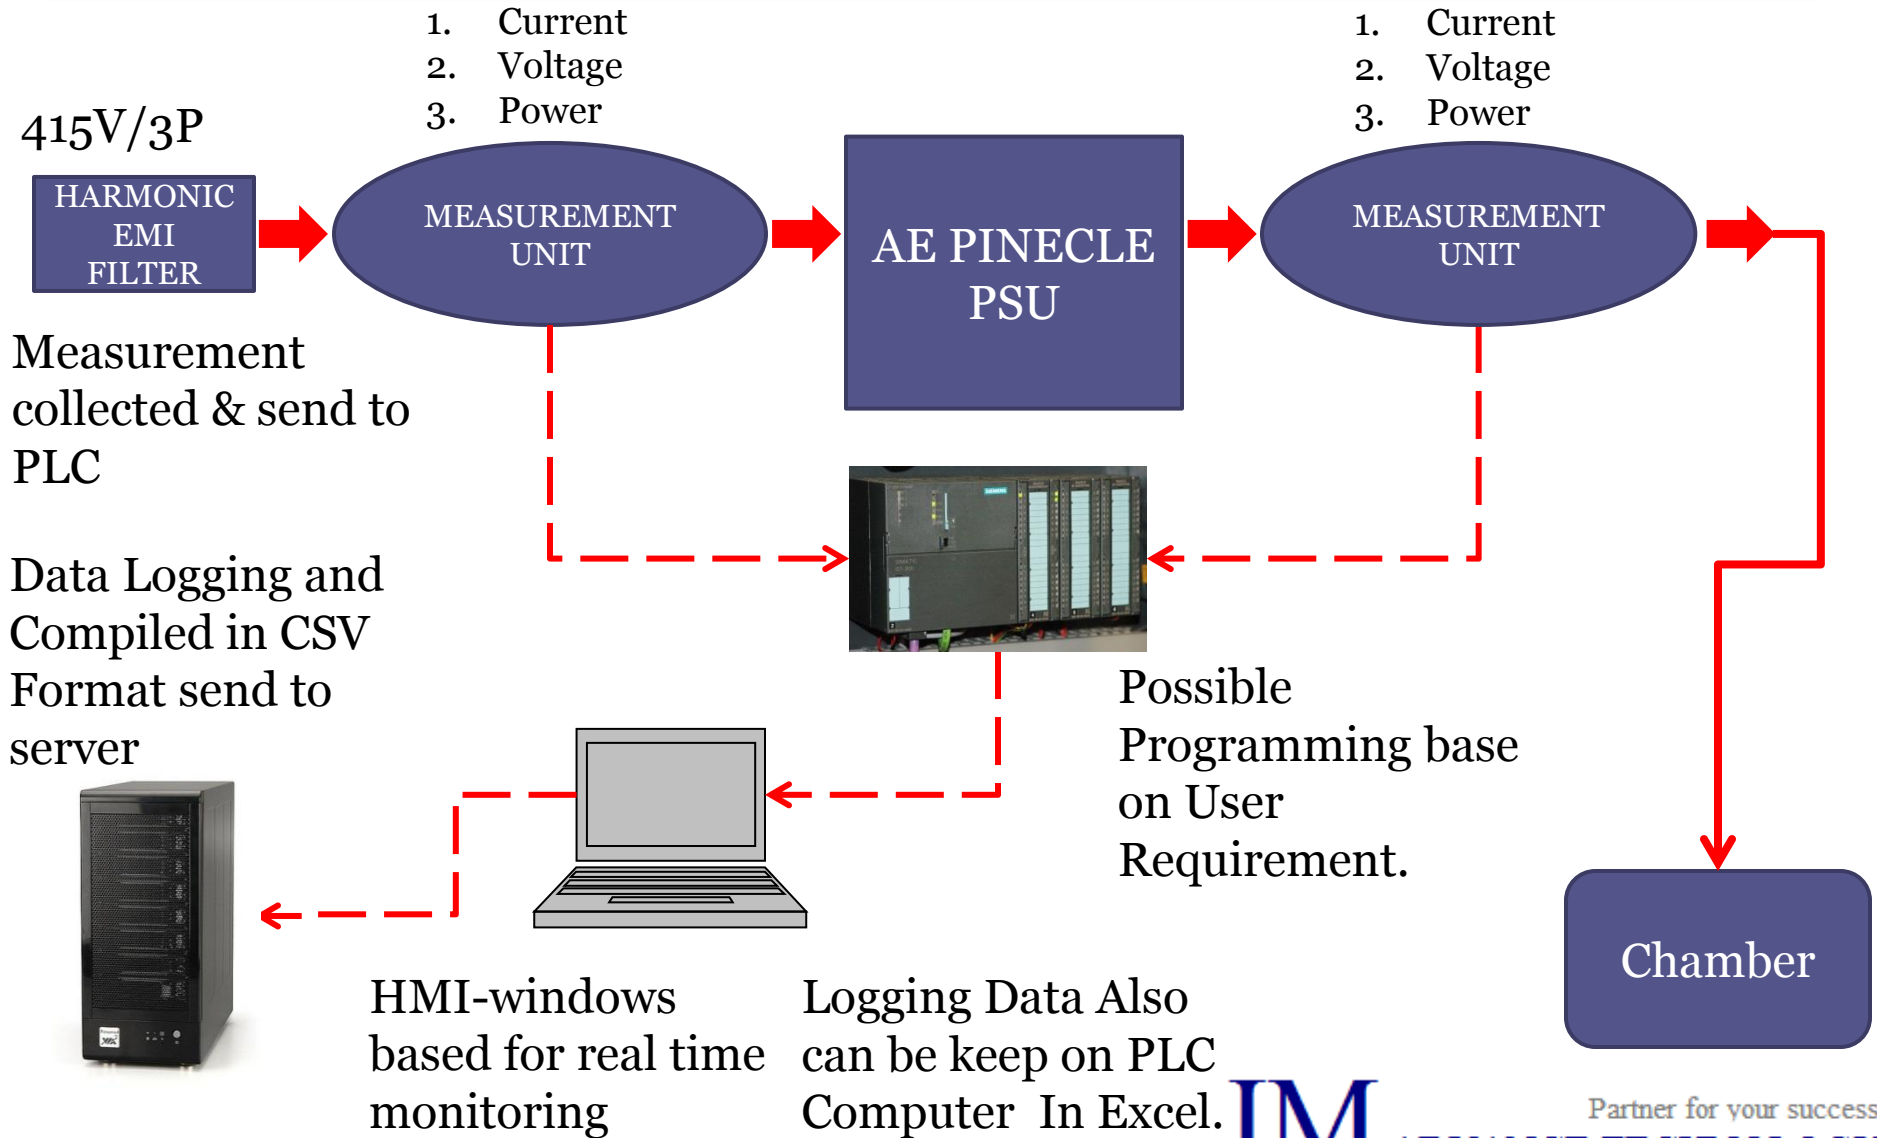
415V/3P

HARMONIC EMI FILTER

1. Current
2. Voltage
3. Power

MEASUREMENT UNIT

AE PINECLE PSU

1. Current
2. Voltage
3. Power

MEASUREMENT UNIT

Measurement collected & send to PLC

SIEMENS

Data Logging and Compiled in CSV Format send to server

Possible Programming base on User Requirement.

Chamber

HMI-windows based for real time monitoring

Logging Data Also can be keep on PLC Computer In Excel.

IM

Partner for your success

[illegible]